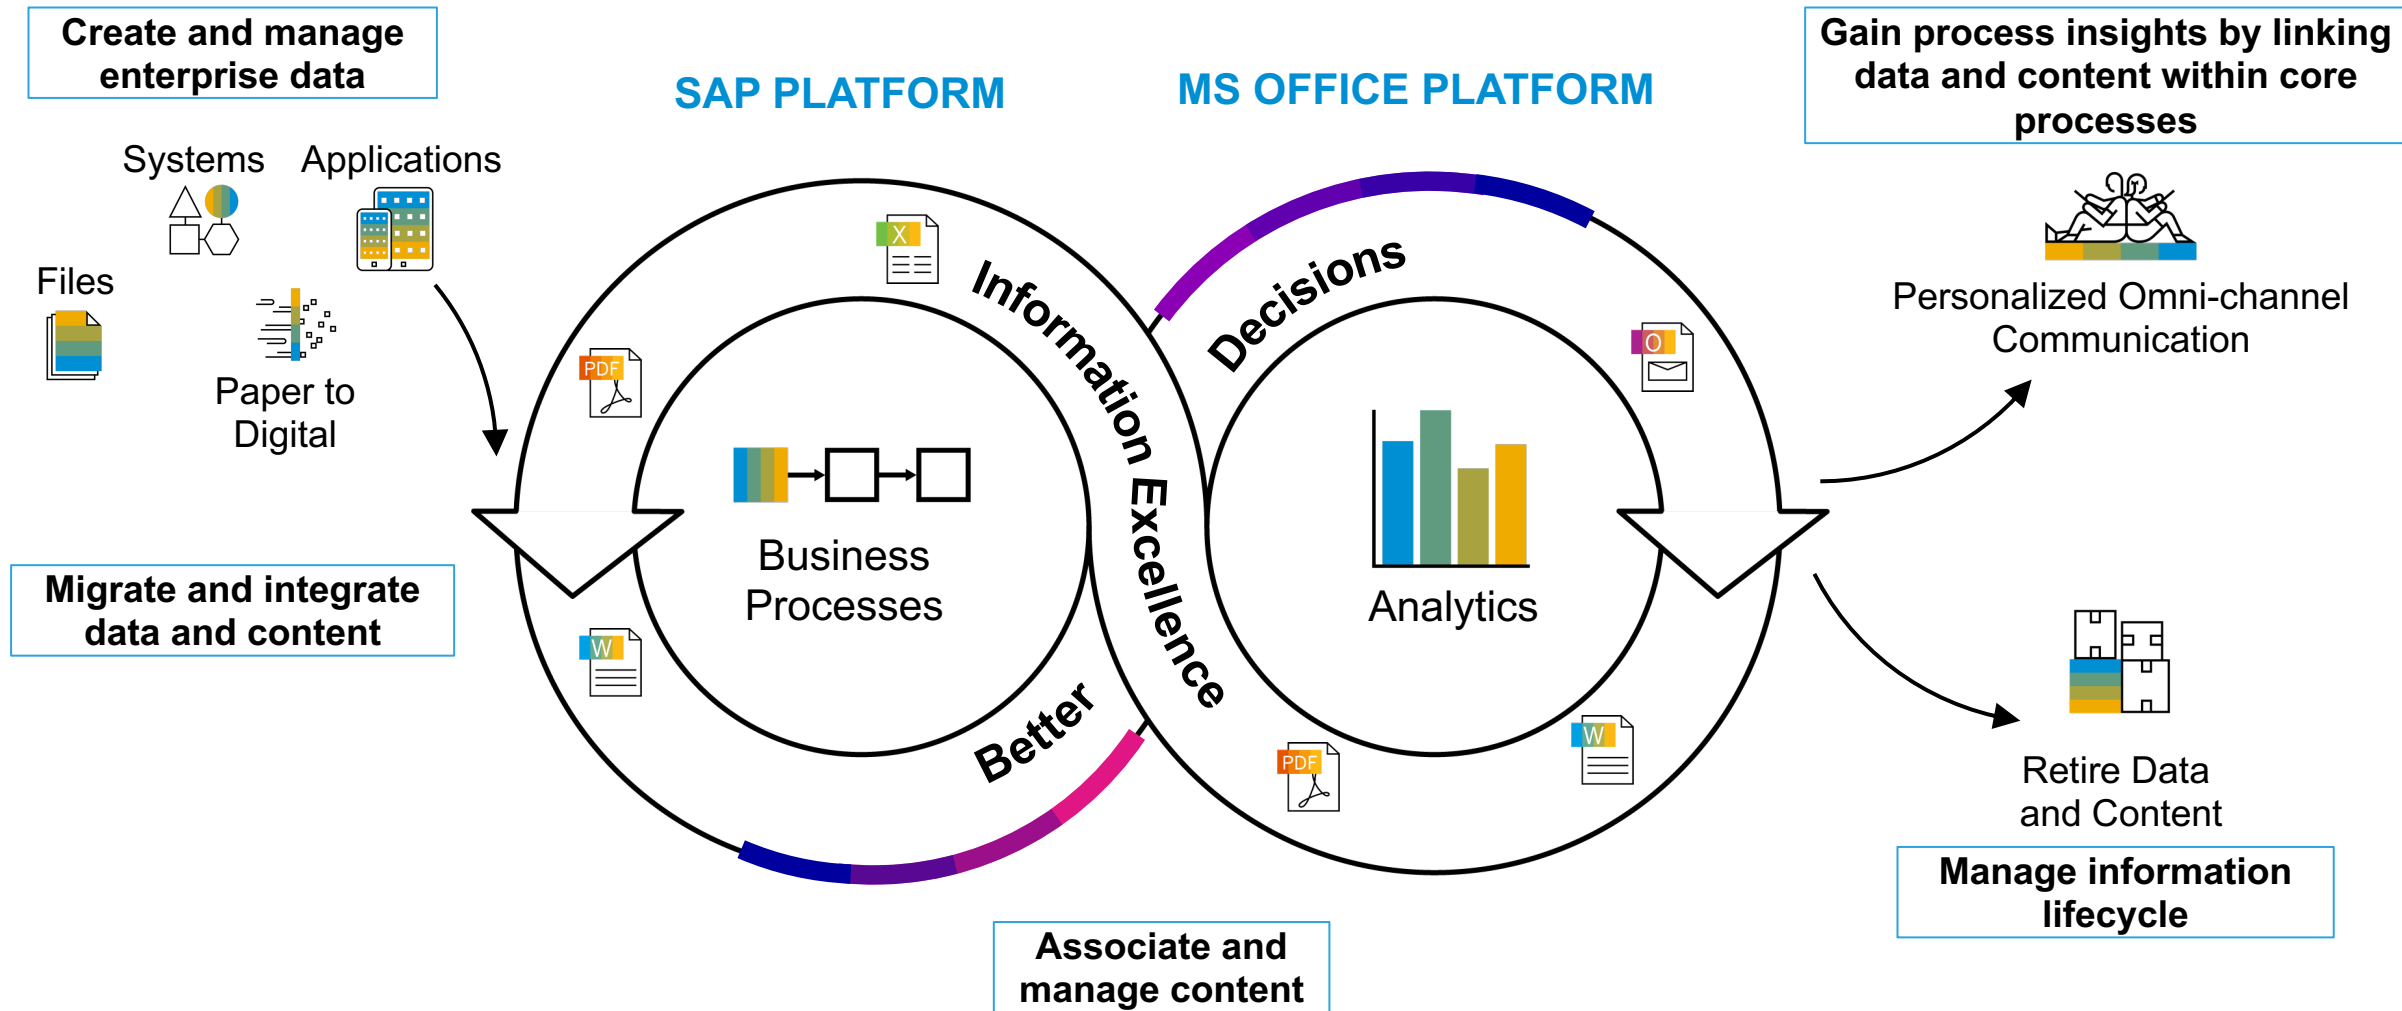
Create and manage enterprise data

SAP PLATFORM

MS OFFICE PLATFORM

Gain process insights by linking data and content within core processes

Systems

Applications

Files

Paper to Digital

X

PDF

Information Excellence

Decisions

O

Personalized Omni-channel Communication

Business Processes

Analytics

Migrate and integrate data and content

W

Better

PDF

W

Retire Data and Content

Manage information lifecycle

Associate and manage content